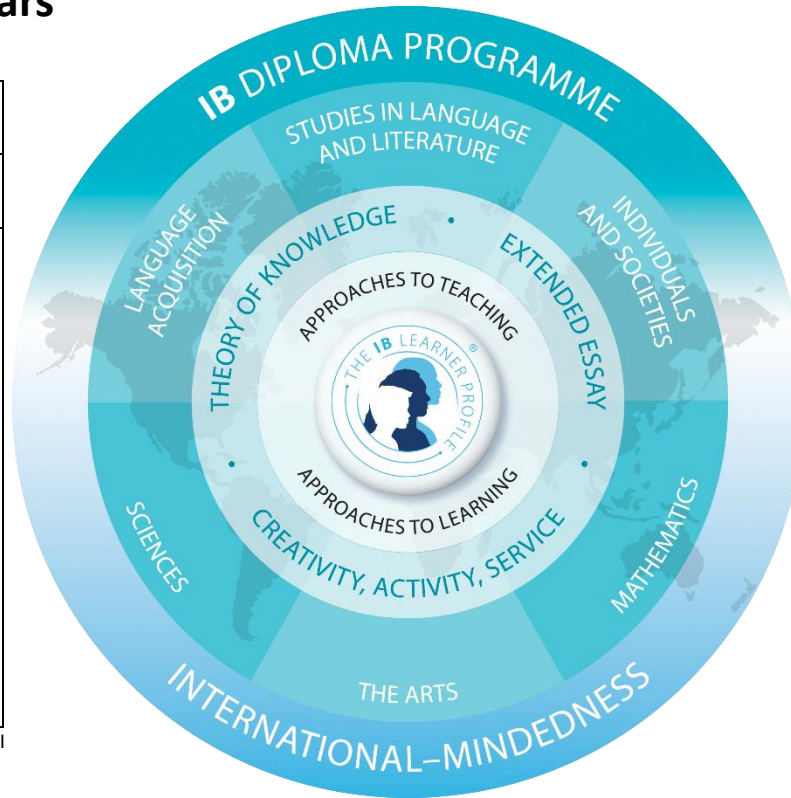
ars

IB DIPLOMA PROGRAMME

STUDIES IN LANGUAGE AND LITERATURE

LANGUAGE ACQUISITION

INDIVIDUALS AND SOCIETIES

THEORY OF KNOWLEDGE

EXTENDED ESSAY

APPROACHES TO TEACHING

THE IB LEARNER PROFILE

APPROACHES TO LEARNING

CREATIVITY, ACTIVITY, SERVICE

SCIENCES

MATHEMATICS

THE ARTS

INTERNATIONAL-MINDEDNESS

l